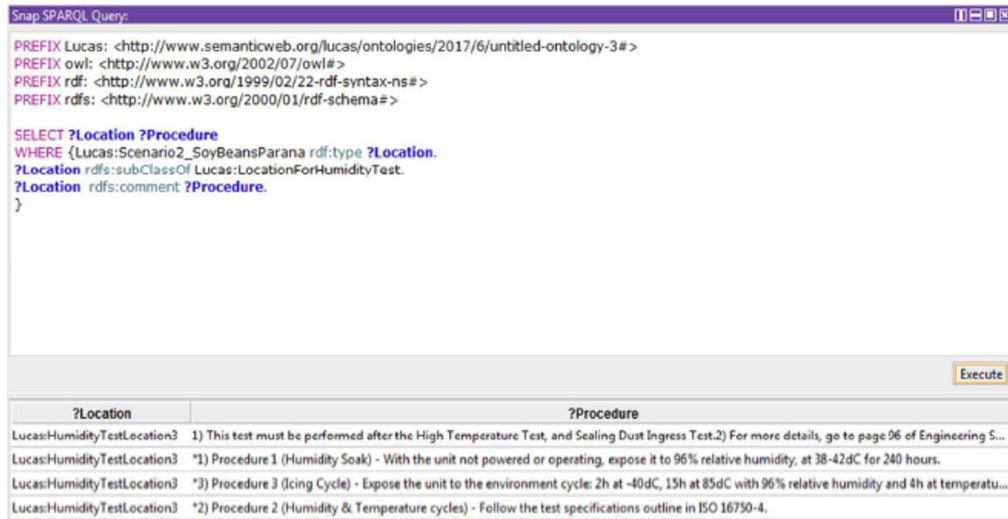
Snap SPARQL Query:

PREFIX Lucas: <http://www.semanticweb.org/lucas/ontologies/2017/6/untitled-ontology-3#>
PREFIX owl: <http://www.w3.org/2002/07/owl#>
PREFIX rdf: <http://www.w3.org/1999/02/22-rdf-syntax-ns#>
PREFIX rdfs: <http://www.w3.org/2000/01/rdf-schema#>

SELECT ?Location ?Procedure
WHERE {Lucas:Scenario2_SoyBeansParana rdf:type ?Location.
?Location rdfs:subClassOf Lucas:LocationForHumidityTest.
?Location rdfs:comment ?Procedure.
}

Execute

| ?Location | ?Procedure |
|---|---|
| Lucas:HumidityTestLocation3 | 1) This test must be performed after the High Temperature Test, and Sealing Dust Ingress Test.2) For more details, go to page 96 of Engineering S... |
| Lucas:HumidityTestLocation3 | "1) Procedure 1 (Humidity Soak) - With the unit not powered or operating, expose it to 96% relative humidity, at 38-42dC for 240 hours. |
| Lucas:HumidityTestLocation3 | "3) Procedure 3 (Icing Cycle) - Expose the unit to the environment cycle: 2h at -40dC, 15h at 85dC with 96% relative humidity and 4h at temperatu... |
| Lucas:HumidityTestLocation3 | "2) Procedure 2 (Humidity & Temperature cycles) - Follow the test specifications outline in ISO 16750-4. |